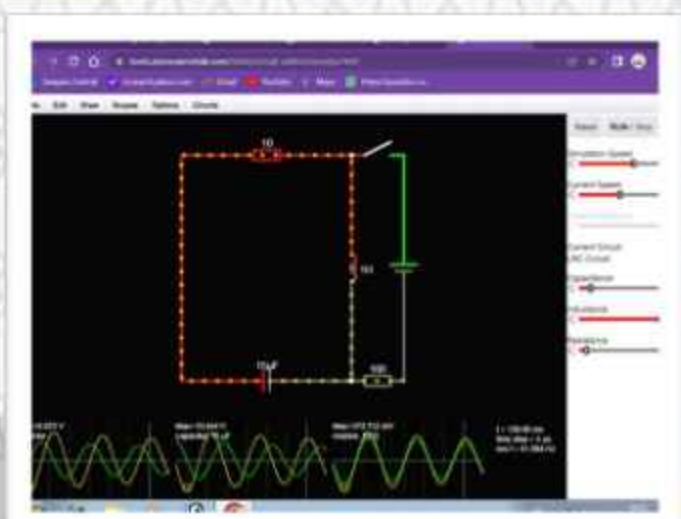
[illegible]

File Edit Draw Scopes Options Circuits

Reset Run / Stop

Simulation Speed

Current Speed

Current Circuit: LRC Circuit

Capacitance

Inductance

Resistance

1Ω

1H

10μF

10Ω

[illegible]

Max: 10.000 V
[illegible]

Max: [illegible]

t = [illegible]
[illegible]
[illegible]